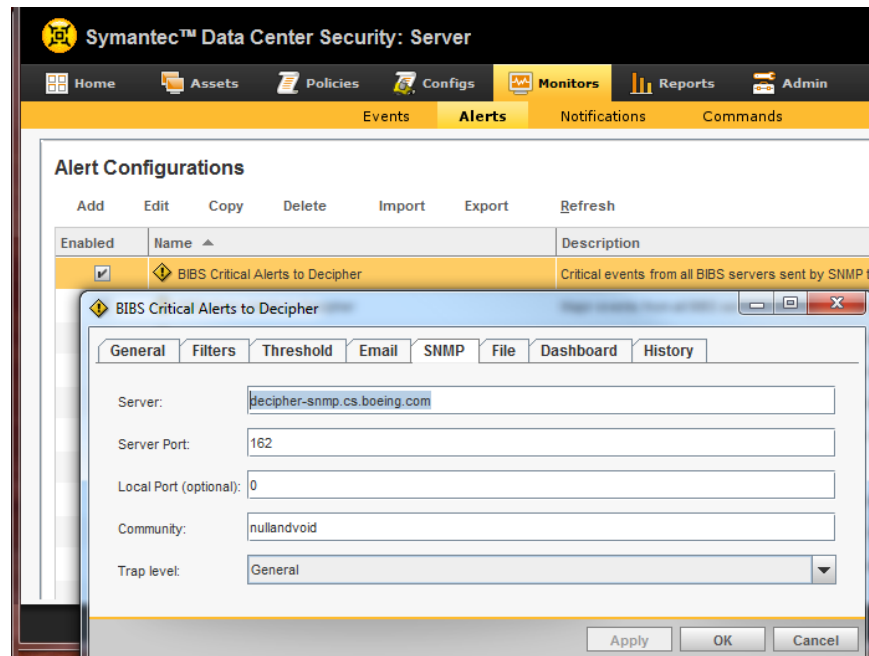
Symantec™ Data Center Security: Server

Home Assets Policies Configs Monitors Reports Admin

Events Alerts Notifications Commands

Alert Configurations

Add Edit Copy Delete Import Export Refresh

| Enabled | Name ▲ | Description |
|---|---|---|
| ✔ | BIBS Critical Alerts to Decipher | Critical events from all BIBS servers sent by SNMP t |

BIBS Critical Alerts to Decipher

General Filters Threshold Email SNMP File Dashboard History

Server: decipher-snmp.cs.boeing.com

Server Port: 162

Local Port (optional): 0

Community: nullandvoid

Trap level: General

Apply OK Cancel